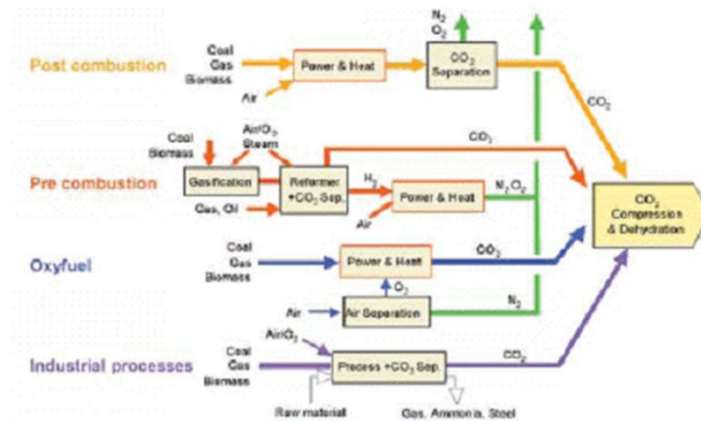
Post combustion

Coal
Gas
Biomass

Air

Power & Heat

$CO_2$ Separation

$N_2$
$O_2$

$CO_2$

Pre combustion

Coal
Biomass

Air/$O_2$
Steam

Gasification

Reformer +$CO_2$ Sep.

Gas, Oil

$CO_2$

$H_2$

Power & Heat

Air

$N_2O_2$

$CO_2$ Compression & Dehydration

Oxyfuel

Coal
Gas
Biomass

Power & Heat

$CO_2$

$O_2$

Air

Air Separation

$N_2$

Industrial processes

Air/$O_2$

Coal
Gas
Biomass

Process +$CO_2$ Sep.

$CO_2$

Raw material

Gas, Ammonia, Steel